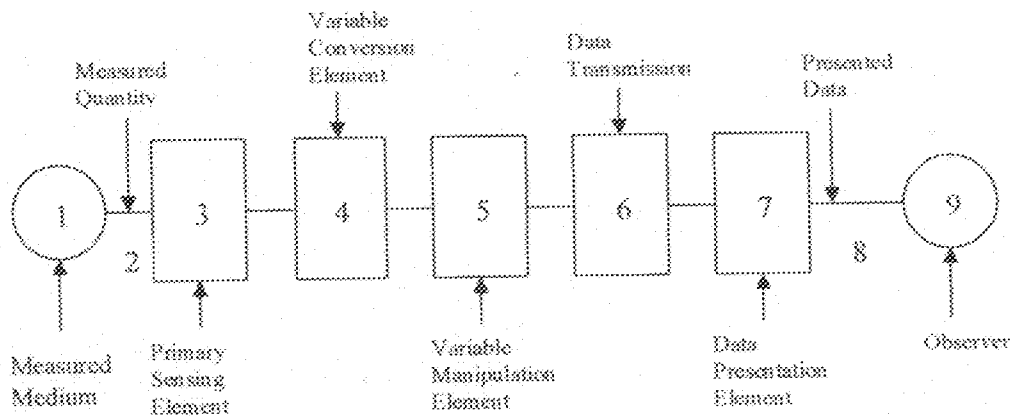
Variable Conversion Element

Measured Quantity

Data Transmission

Presented Data

1

2

3

4

5

6

7

8

9

Measured Medium

Primary Sensing Element

Variable Manipulation Element

Data Presentation Element

Observer